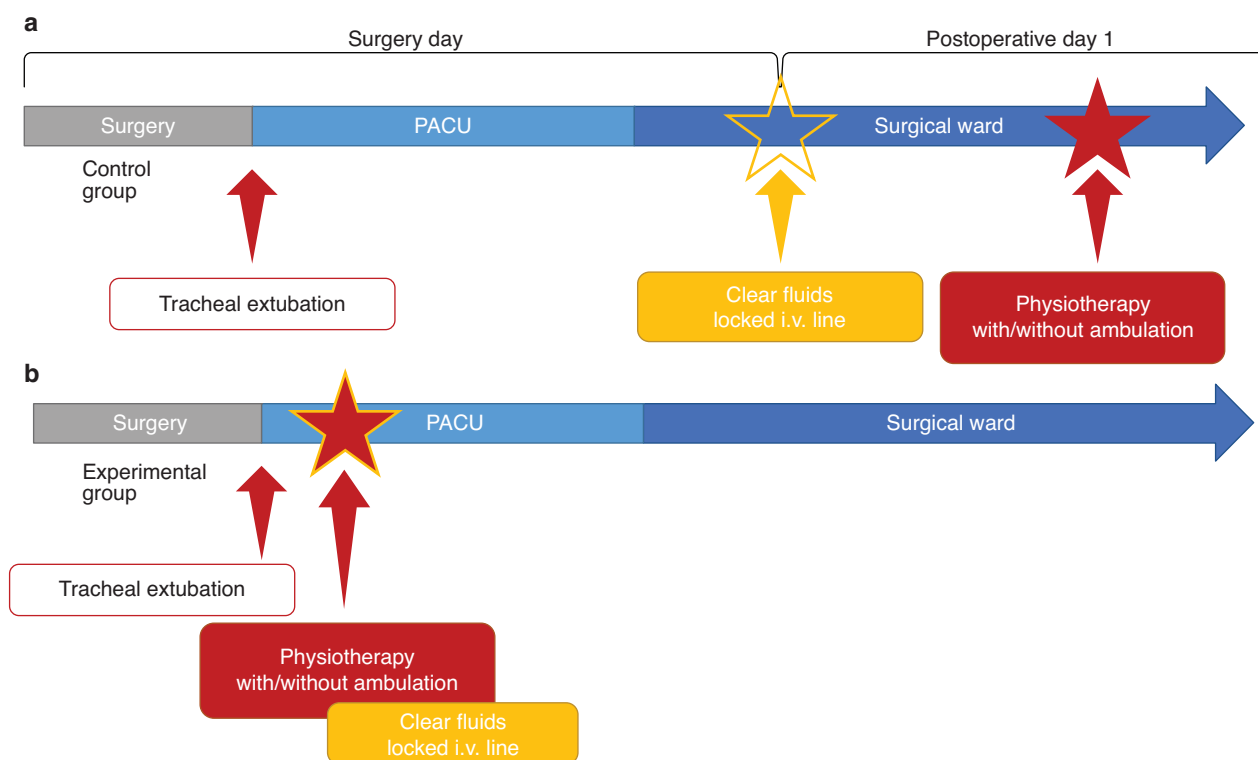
a

Surgery day

Postoperative day 1

Surgery

PACU

Surgical ward

Control group

Tracheal extubation

Clear fluids locked i.v. line

Physiotherapy with/without ambulation

b

Surgery

PACU

Surgical ward

Experimental group

Tracheal extubation

Physiotherapy with/without ambulation

Clear fluids locked i.v. line